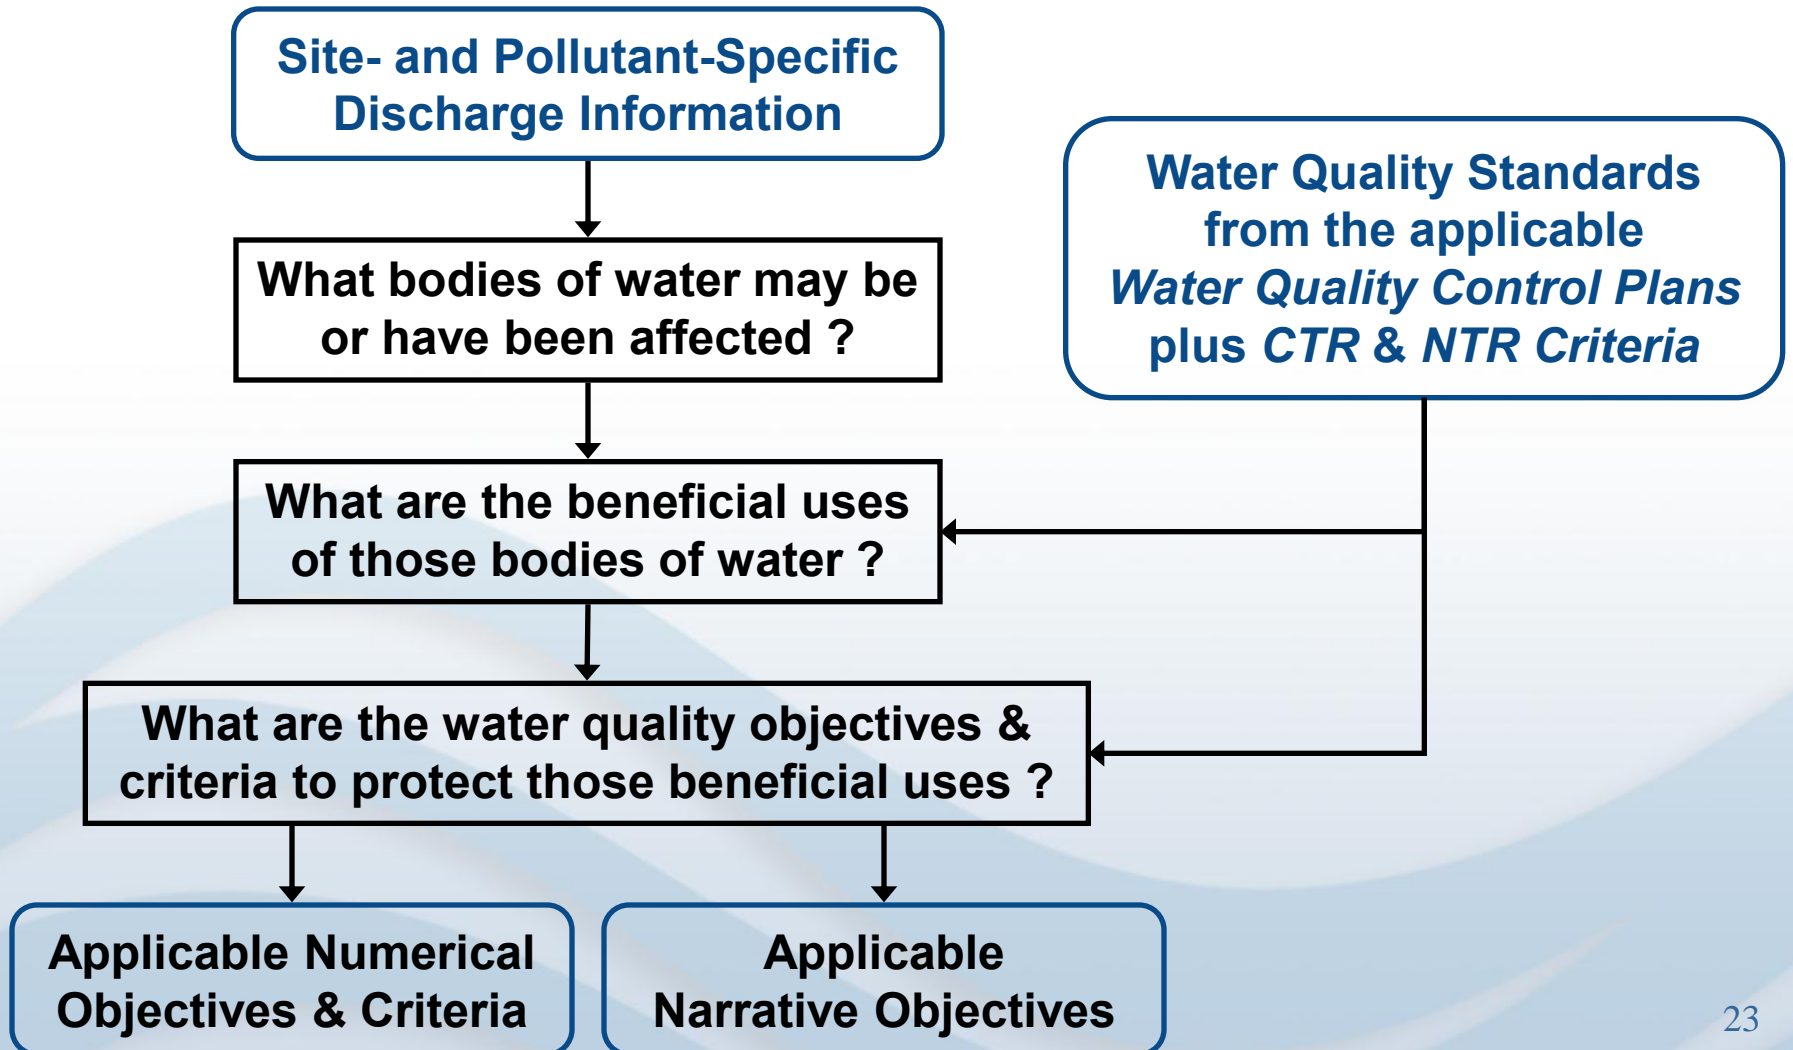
Site- and Pollutant-Specific Discharge Information

What bodies of water may be or have been affected ?

What are the beneficial uses of those bodies of water ?

What are the water quality objectives & criteria to protect those beneficial uses ?

Applicable Numerical Objectives & Criteria

Applicable Narrative Objectives

Water Quality Standards from the applicable *Water Quality Control Plans* plus *CTR & NTR Criteria*

23